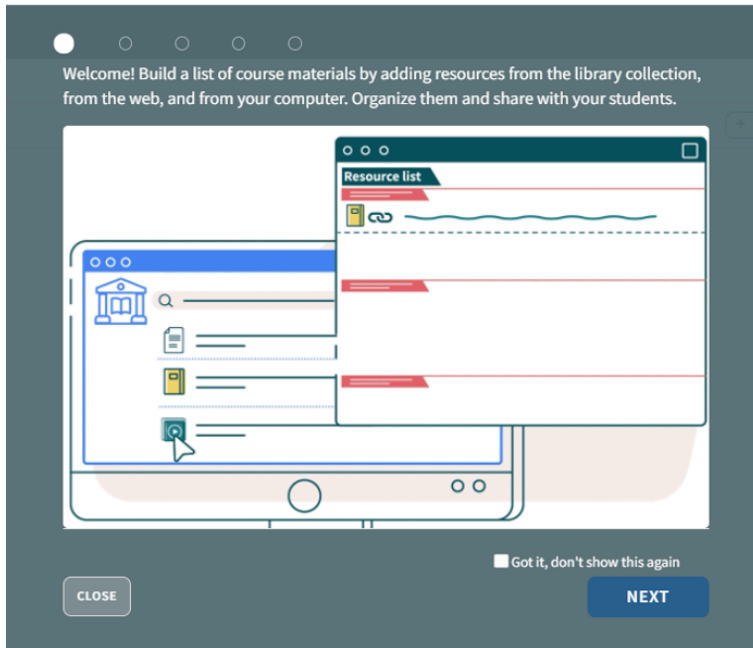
Welcome! Build a list of course materials by adding resources from the library collection, from the web, and from your computer. Organize them and share with your students.

Resource list

Got it, don't show this again

CLOSE

NEXT